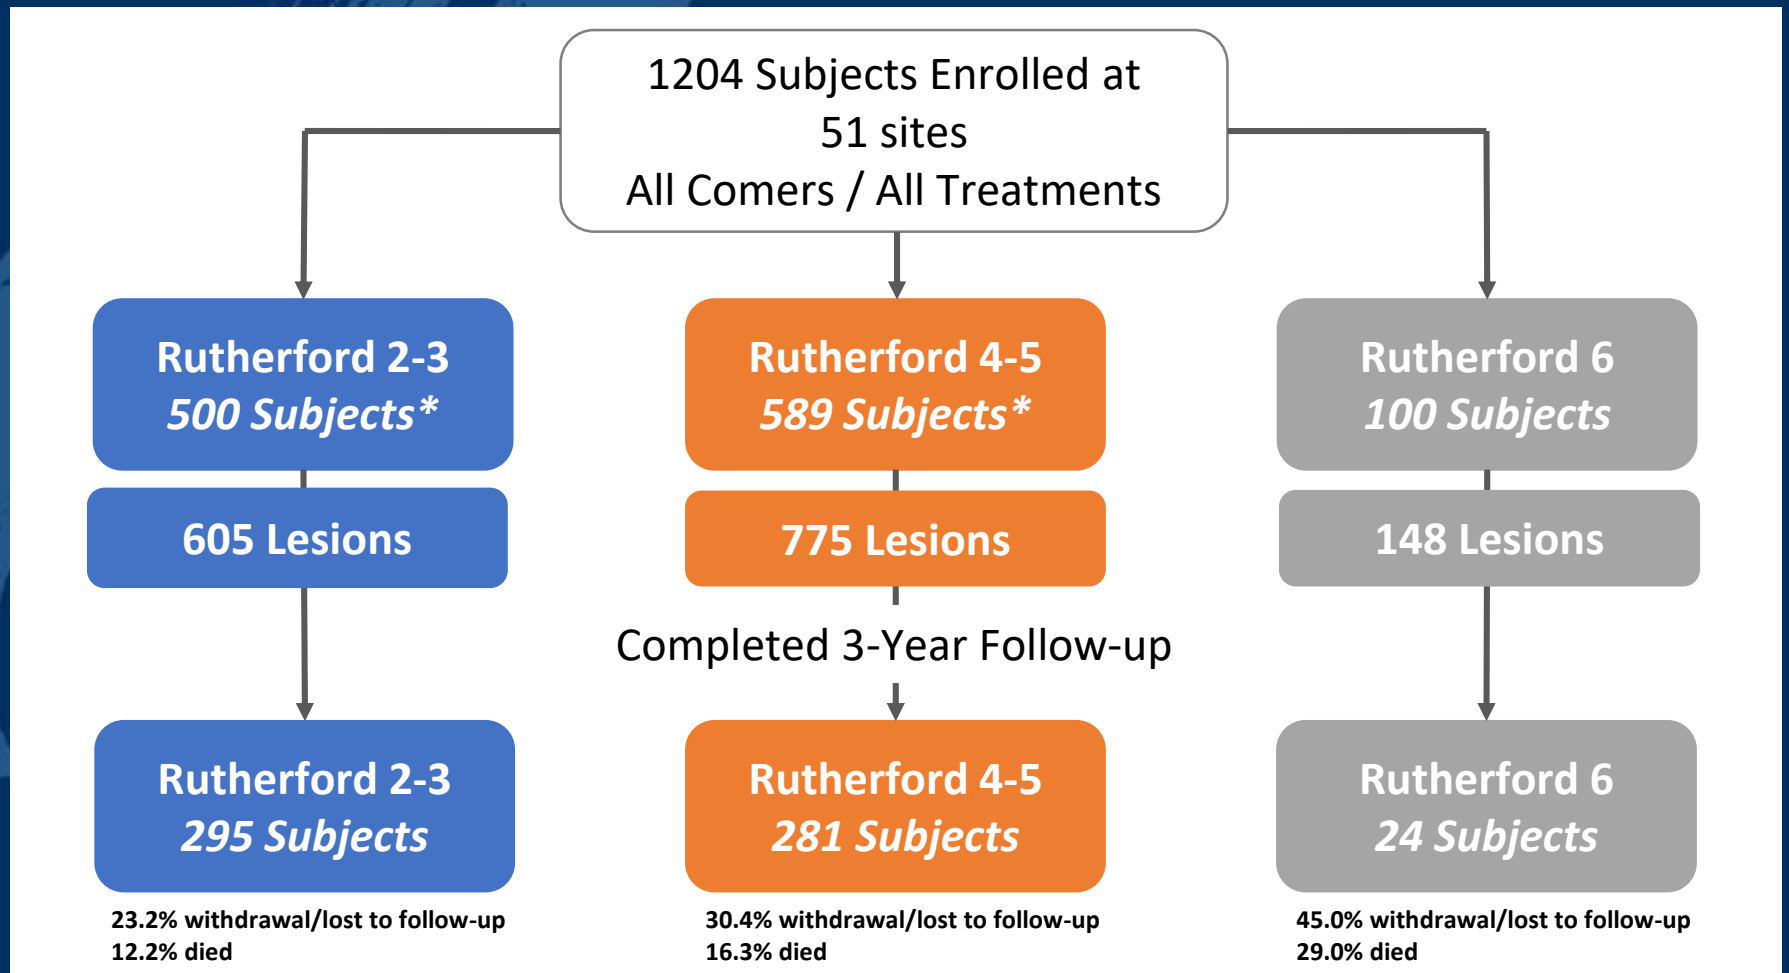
1204 Subjects Enrolled at 51 sites
All Comers / All Treatments

Rutherford 2-3
500 Subjects*

605 Lesions

Rutherford 4-5
589 Subjects*

775 Lesions

Rutherford 6
100 Subjects

148 Lesions

Completed 3-Year Follow-up

Rutherford 2-3
295 Subjects

23.2% withdrawal/lost to follow-up
12.2% died

Rutherford 4-5
281 Subjects

30.4% withdrawal/lost to follow-up
16.3% died

Rutherford 6
24 Subjects

45.0% withdrawal/lost to follow-up
29.0% died